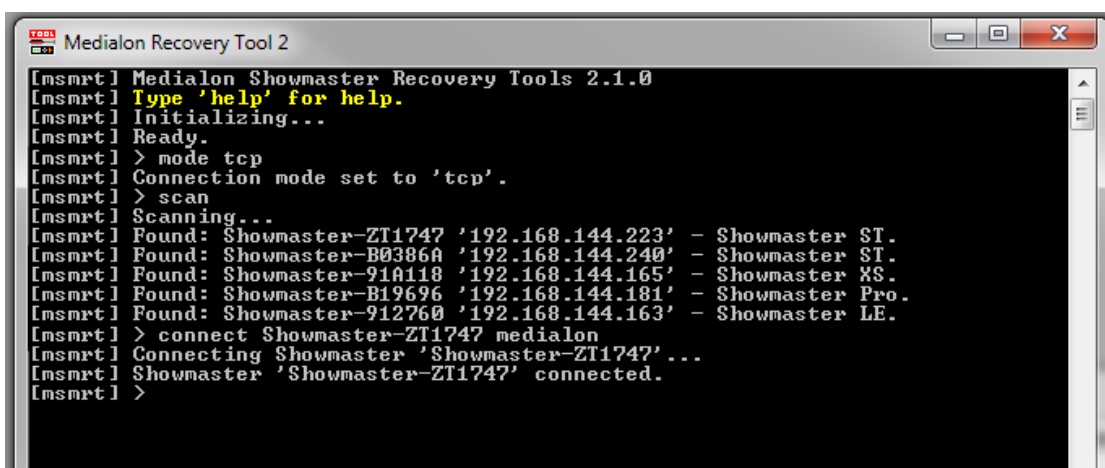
TOOL Medialon Recovery Tool 2

[msmrt] Medialon Showmaster Recovery Tools 2.1.0
[msmrt] Type 'help' for help.
[msmrt] Initializing...
[msmrt] Ready.
[msmrt] > mode tcp
[msmrt] Connection mode set to 'tcp'.
[msmrt] > scan
[msmrt] Scanning...
[msmrt] Found: Showmaster-ZT1747 '192.168.144.223' - Showmaster ST.
[msmrt] Found: Showmaster-B0386A '192.168.144.240' - Showmaster ST.
[msmrt] Found: Showmaster-91A118 '192.168.144.165' - Showmaster XS.
[msmrt] Found: Showmaster-B19696 '192.168.144.181' - Showmaster Pro.
[msmrt] Found: Showmaster-912760 '192.168.144.163' - Showmaster LE.
[msmrt] > connect Showmaster-ZT1747 medialon
[msmrt] Connecting Showmaster 'Showmaster-ZT1747'...
[msmrt] Showmaster 'Showmaster-ZT1747' connected.
[msmrt] >